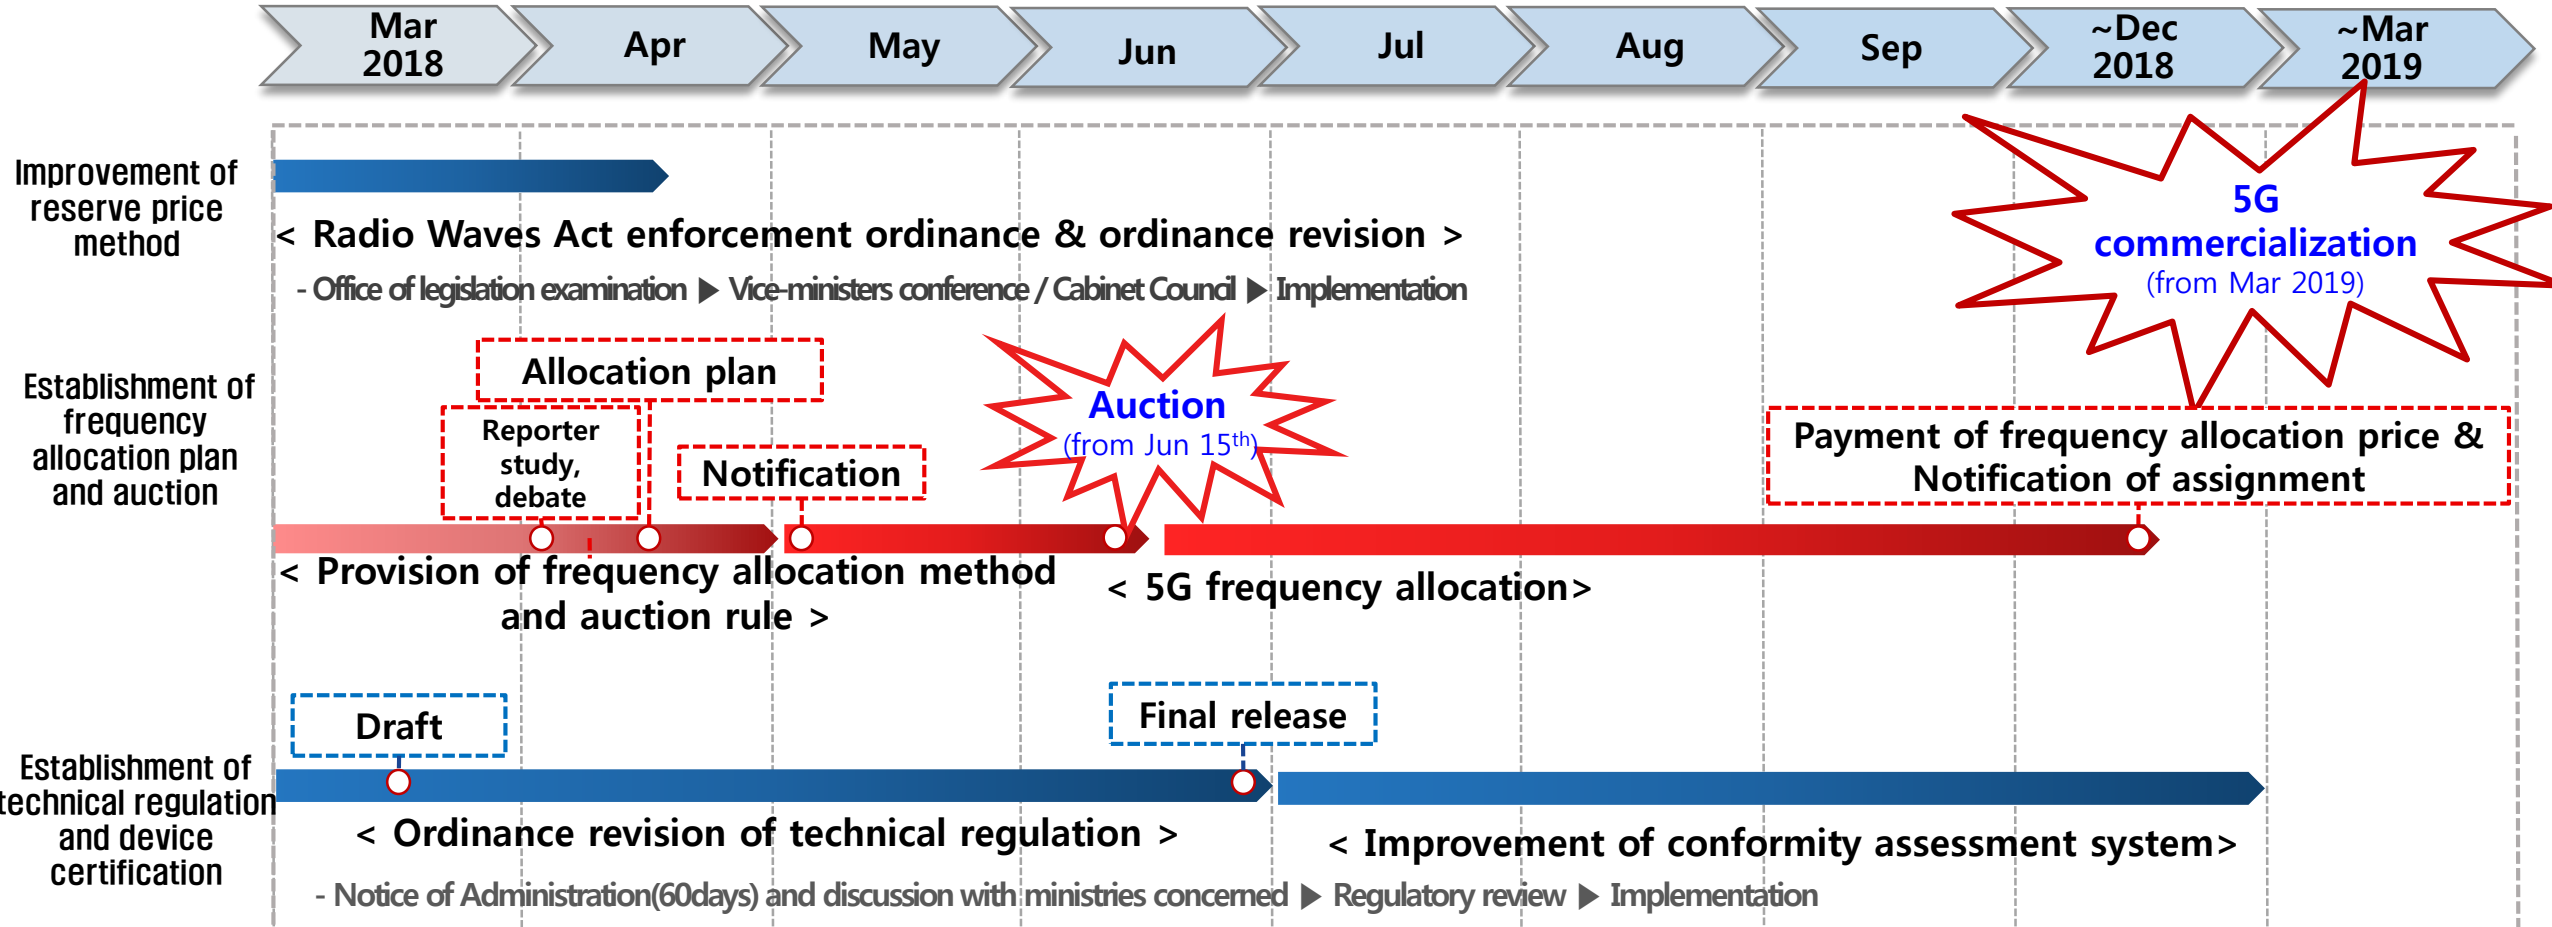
| Mar 2018 | Apr | May | Jun | Jul | Aug | Sep | ~Dec 2018 | ~Mar 2019 |
|---|---|---|---|---|---|---|---|---|

Improvement of reserve price method

< Radio Waves Act enforcement ordinance & ordinance revision >

- Office of legislation examination ▶ Vice-ministers conference / Cabinet Council ▶ Implementation

5G commercialization (from Mar 2019)

Establishment of frequency allocation plan and auction

Allocation plan

Reporter study, debate

Notification

Auction (from Jun 15$^{th}$)

Payment of frequency allocation price & Notification of assignment

< Provision of frequency allocation method and auction rule >

< 5G frequency allocation>

Draft

Final release

Establishment of technical regulation and device certification

< Ordinance revision of technical regulation >

< Improvement of conformity assessment system>

- Notice of Administration(60days) and discussion with ministries concerned ▶ Regulatory review ▶ Implementation